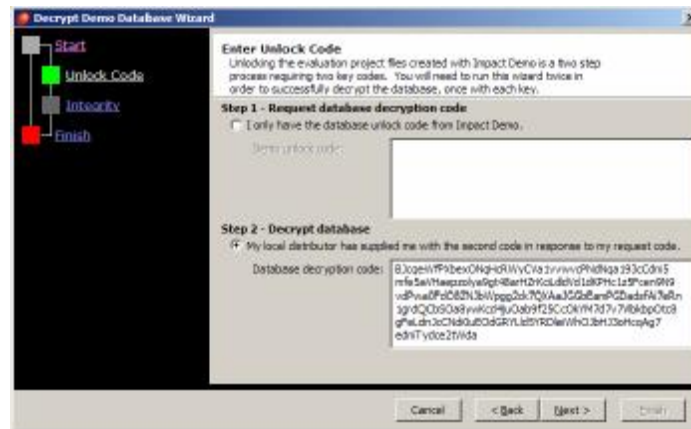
Decrypt Demo Database Wizard

Start

Unlock Code

Integrity

Finish

Enter Unlock Code

Unlocking the evaluation project files created with Impact Demo is a two step process requiring two key codes. You will need to run this wizard twice in order to successfully decrypt the database, once with each key.

Step 1 - Request database decryption code

I only have the database unlock code from Impact Demo.

Demo unlock code:

Step 2 - Decrypt database

My local distributor has supplied me with the second code in response to my request code.

Database decryption code: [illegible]

Cancel

< Back

Next >

Finish